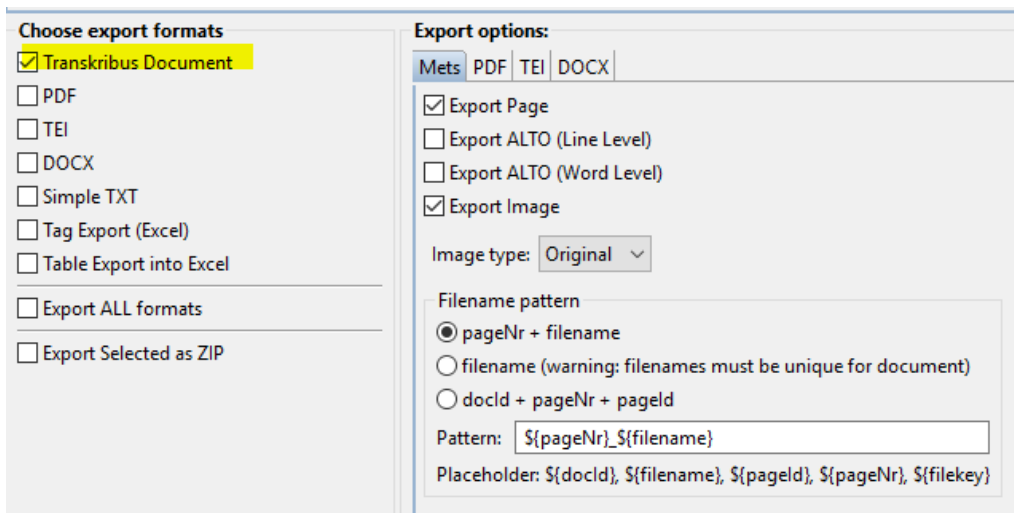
Choose export formats
☑ Transkribus Document
☐ PDF
☐ TEI
☐ DOCX
☐ Simple TXT
☐ Tag Export (Excel)
☐ Table Export into Excel
☐ Export ALL formats
☐ Export Selected as ZIP

Export options:
Mets | PDF | TEI | DOCX
☑ Export Page
☐ Export ALTO (Line Level)
☐ Export ALTO (Word Level)
☑ Export Image
Image type: Original
Filename pattern
◉ pageNr + filename
○ filename (warning: filenames must be unique for document)
○ docId + pageNr + pageId
Pattern: ${pageNr}_${filename}
Placeholder: ${docId}, ${filename}, ${pageId}, ${pageNr}, ${filekey}